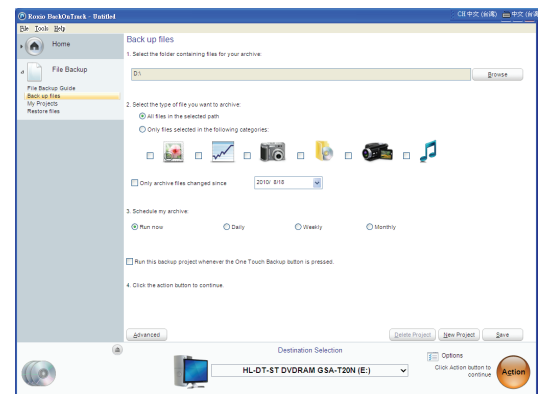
Roxio BackOnTrack - Untitled
CH 中文 (台灣)
File Tools Help
Home
File Backup
File Backup Guide
Back up files
My Projects
Restore files
Back up files
1. Select the folder containing files for your archive:
D:\
Browse
2. Select the type of file you want to archive:
All files in the selected path
Only files selected in the following categories:
Only archive files changed since
2010/ 8/18
3. Schedule my archive:
Run now
Daily
Weekly
Monthly
Run this backup project whenever the One Touch Backup button is pressed.
4. Click the action button to continue.
Advanced
Delete Project
New Project
Save
Destination Selection
HL-DT-ST DVDRAM GSA-T20N (E:)
Options
Click Action button to continue
Action